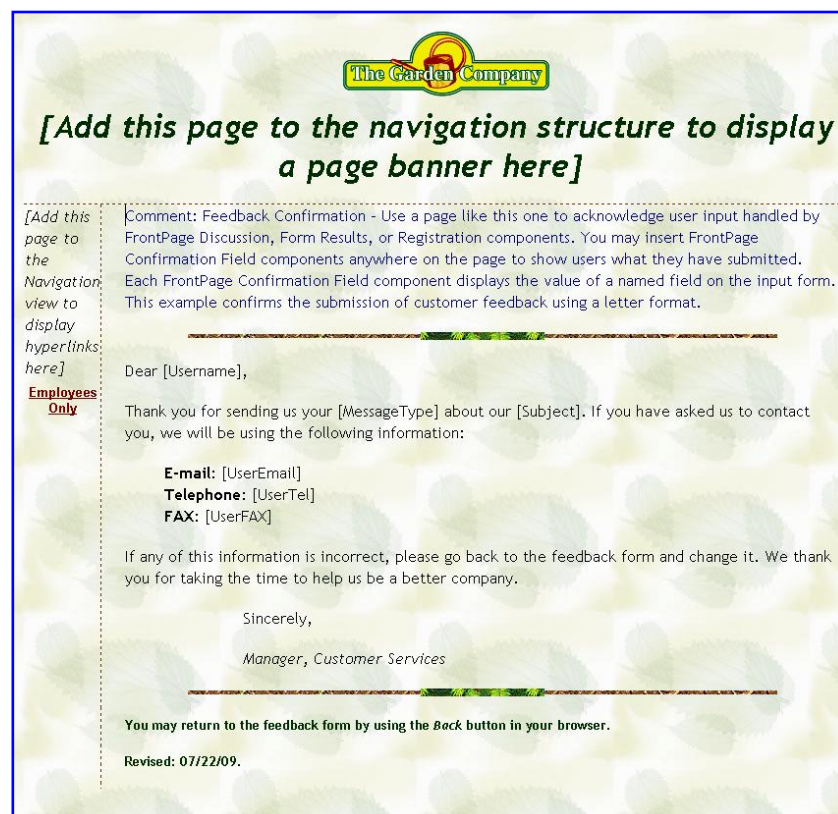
The Garden Company

[Add this page to the navigation structure to display a page banner here]

[Add this page to the Navigation view to display hyperlinks here]

Employees Only

Comment: Feedback Confirmation - Use a page like this one to acknowledge user input handled by FrontPage Discussion, Form Results, or Registration components. You may insert FrontPage Confirmation Field components anywhere on the page to show users what they have submitted. Each FrontPage Confirmation Field component displays the value of a named field on the input form. This example confirms the submission of customer feedback using a letter format.

Dear [Username],

Thank you for sending us your [MessageType] about our [Subject]. If you have asked us to contact you, we will be using the following information:

E-mail: [UserEmail]
Telephone: [UserTel]
FAX: [UserFAX]

If any of this information is incorrect, please go back to the feedback form and change it. We thank you for taking the time to help us be a better company.

Sincerely,

Manager, Customer Services

You may return to the feedback form by using the Back button in your browser.

Revised: 07/22/09.